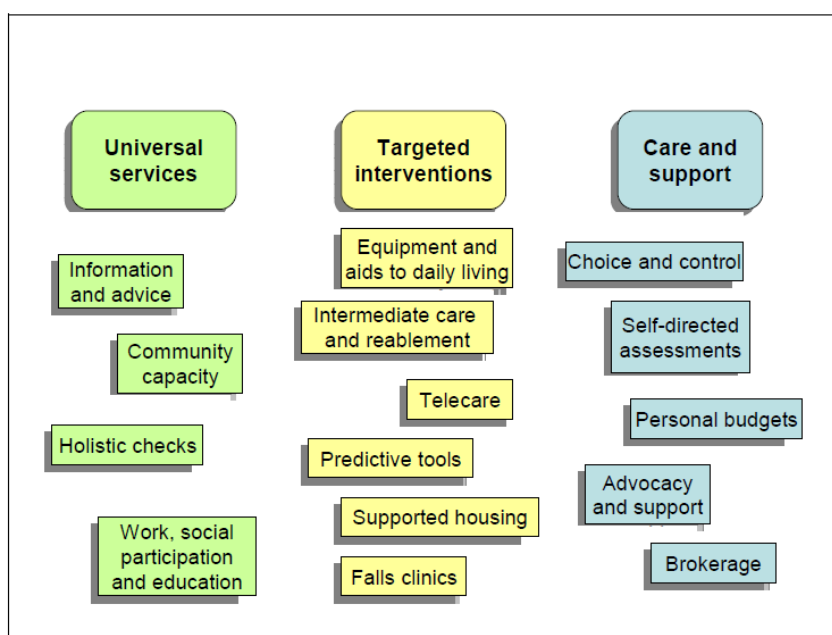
Universal services

Information and advice

Community capacity

Holistic checks

Work, social participation and education

Targeted interventions

Equipment and aids to daily living

Intermediate care and reablement

Telecare

Predictive tools

Supported housing

Falls clinics

Care and support

Choice and control

Self-directed assessments

Personal budgets

Advocacy and support

Brokerage